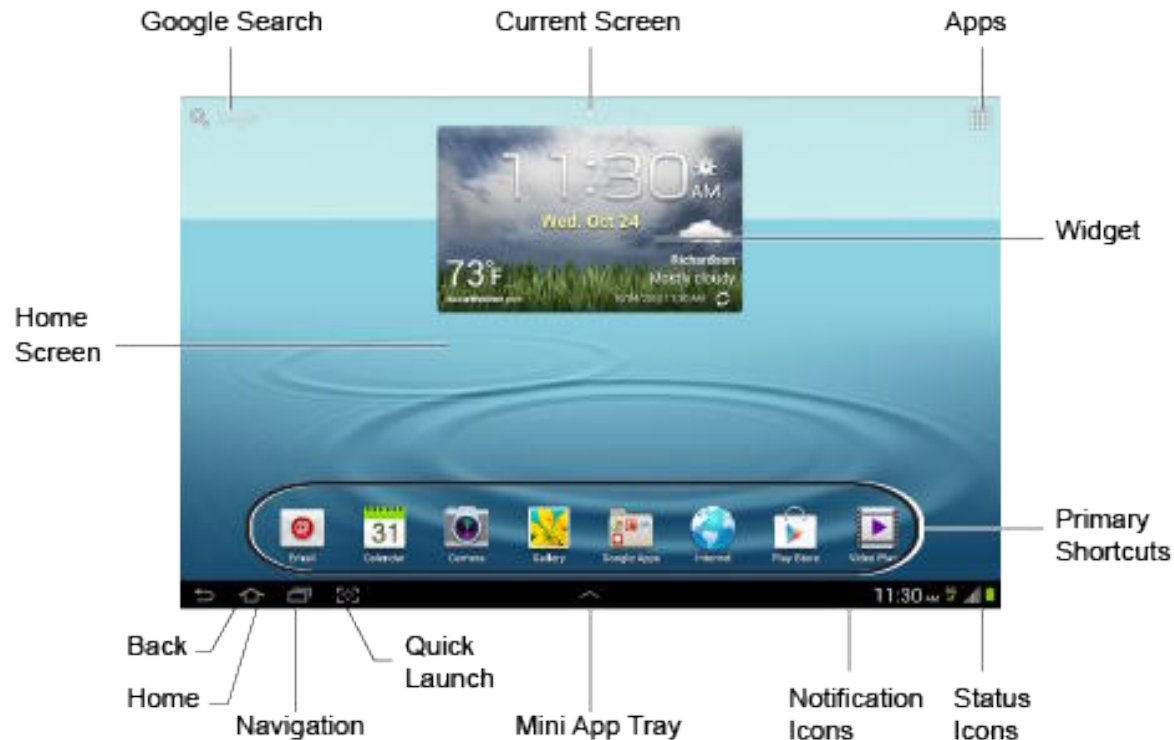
Google Search

Current Screen

Apps

Widget

Home Screen

11:30 AM

Wed, Oct 24

73°F

Richardson

Mostly cloudy

Primary Shortcuts

Email

31

Calendar

Camera

Gallery

Google Apps

Internet

Play Store

Video Player

11:30

Back

Home

Navigation

Quick Launch

Mini App Tray

Notification Icons

Status Icons